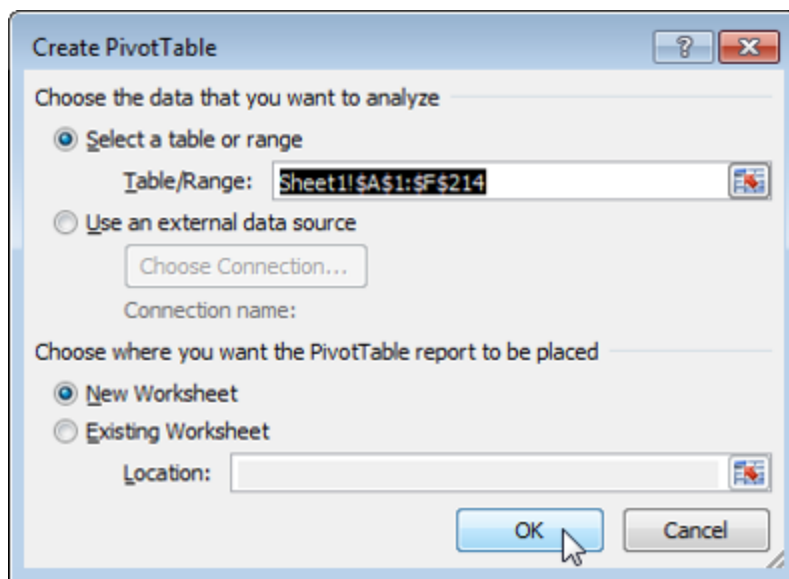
Create PivotTable

?

Choose the data that you want to analyze

Select a table or range

Table/Range: Sheet1!$A$1:$F$214

Use an external data source

Choose Connection...

Connection name:

Choose where you want the PivotTable report to be placed

New Worksheet

Existing Worksheet

Location:

OK

Cancel